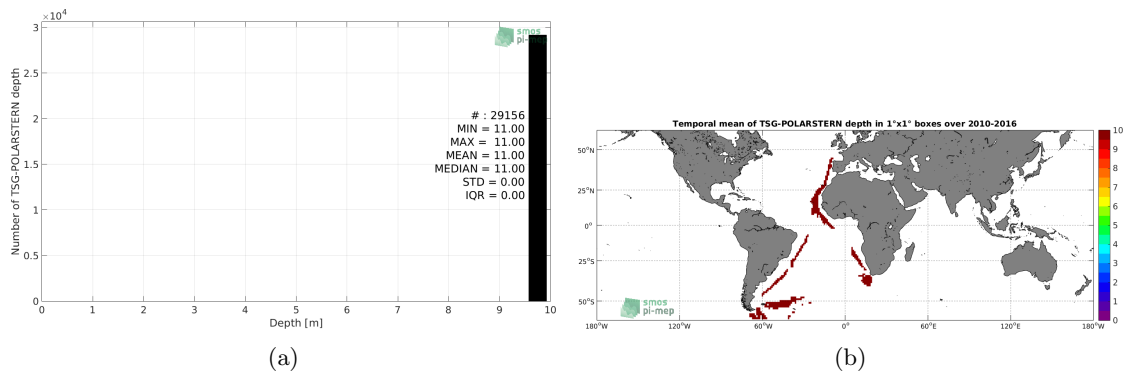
$\times10^4$
3
2.5
2
1.5
1
0.5
0
Number of TSG-POLARSTERN depth
smos pi-mep
# : 29156
MIN = 11.00
MAX = 11.00
MEAN = 11.00
MEDIAN = 11.00
STD = 0.00
IQR = 0.00
0 1 2 3 4 5 6 7 8 9 10
Depth [m]
(a)

Temporal mean of TSG-POLARSTERN depth in 1°x1° boxes over 2010-2016
50°N
25°N
0°
25°S
50°S
180°W 120°W 60°W 0° 60°E 120°E 180°W
smos pi-mep
10
9
8
7
6
5
4
3
2
1
0
(b)